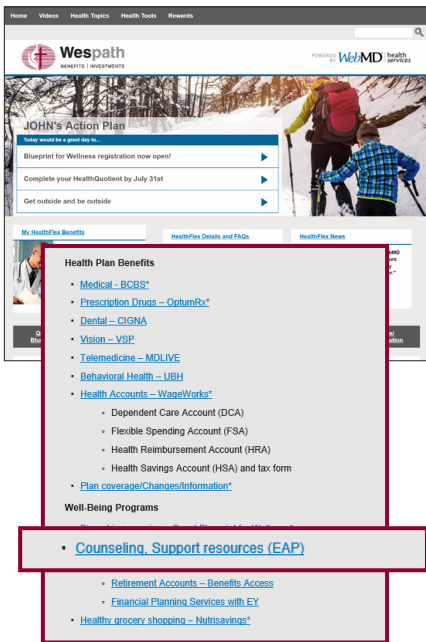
Home Videos Health Topics Health Tools Rewards

Wespath
BENEFITS | INVESTMENTS

POWERED BY WebMD health services

JOHN's Action Plan
Today would be a great day to...
Blueprint for Wellness registration now open!
Complete your HealthQuotient by July 31st
Get outside and be outside

My HealthFlex Benefits
HealthFlex Details and FAQs
HealthFlex News

Health Plan Benefits
• Medical - BCBS*
• Prescription Drugs – OptumRx*
• Dental – CIGNA
• Vision – VSP
• Telemedicine – MDLIVE
• Behavioral Health – UBH
• Health Accounts – WageWorks*
◦ Dependent Care Account (DCA)
◦ Flexible Spending Account (FSA)
◦ Health Reimbursement Account (HRA)
◦ Health Savings Account (HSA) and tax form
• Plan coverage/Changes/Information*

Well-Being Programs

• Counseling, Support resources (EAP)

◦ Retirement Accounts – Benefits Access
◦ Financial Planning Services with EY
• Healthy grocery shopping – Nutrisavings*